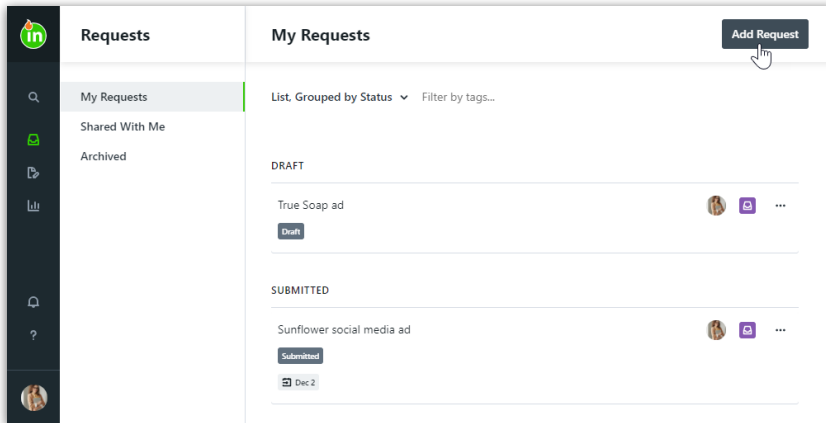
in

Requests

My Requests
Shared With Me
Archived

?

My Requests

Add Request

List, Grouped by Status
Filter by tags...

DRAFT

True Soap ad
Draft

SUBMITTED

Sunflower social media ad
Submitted
Dec 2